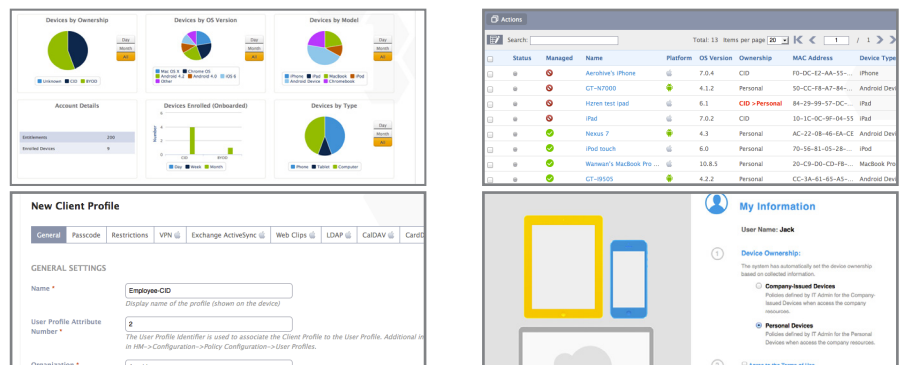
Devices by Ownership

Day
Month
All

Unknown CID BYOD

Devices by OS Version

Day
Month
All

Mac OS X Chrome OS
Android 4.2 Android 4.0 iOS 6
Other

Devices by Model

Day
Month
All

iPhone iPad Macbook iPod
Android Device Chromebook

Account Details

| Entitlements | 200 |
|---|---|
| Enrolled Devices | 9 |

Devices Enrolled (Onboarded)

Number

CID BYOD

Day Week Month

Devices by Type

Day
Month
All

Phone Tablet Computer

Actions

Search: Total: 13 Items per page 20 1 / 1

| | Status | Managed | Name | Platform | OS Version | Ownership | MAC Address | Device Type |
|---|---|---|---|---|---|---|---|---|
| | | | Aerohive's iPhone | | 7.0.4 | CID | F0-DC-E2-AA-55-... | iPhone |
| | | | GT-N7000 | | 4.1.2 | Personal | 5C-0A-5B-A7-84-... | Android Devi |
| | | | Hzren test ipad | | 6.1 | CID >Personal | 84-29-99-57-DC-... | iPad |
| | | | iPad | | 7.0.2 | CID | 10-1C-0C-9F-04-55 | iPad |
| | | | Nexus 7 | | 4.3 | Personal | AC-22-0B-46-EA-CE | Android Devi |
| | | | iPod touch | | 6.0 | Personal | 70-56-81-05-2B-... | iPod |
| | | | Wanwan's MacBook Pro ... | | 10.8.5 | Personal | 20-C9-D0-CD-F8-... | MacBook Pro |
| | | | GT-I9505 | | 4.2.2 | Personal | CC-3A-61-65-A5-... | Android Devi |

New Client Profile

General Passcode Restrictions VPN Exchange ActiveSync Web Clips LDAP CalDAV CardD

GENERAL SETTINGS

Name * Employee-CID
Display name of the profile (shown on the device)

User Profile Attribute Number * 2
The User Profile Identifier is used to associate the Client Profile to the User Profile. Additional in in HM->Configuration->Policy Configuration->User Profiles.

Organization *

My Information

User Name: Jack

1 Device Ownership:
The system has automatically set the device ownership based on collected information.

Company-Issued Devices
Policies defined by IT Admin for the Company-issued Devices when access the company resources.

Personal Devices
Policies defined by IT Admin for the Personal Devices when access the company resources.

2 Agree to the Terms of Use